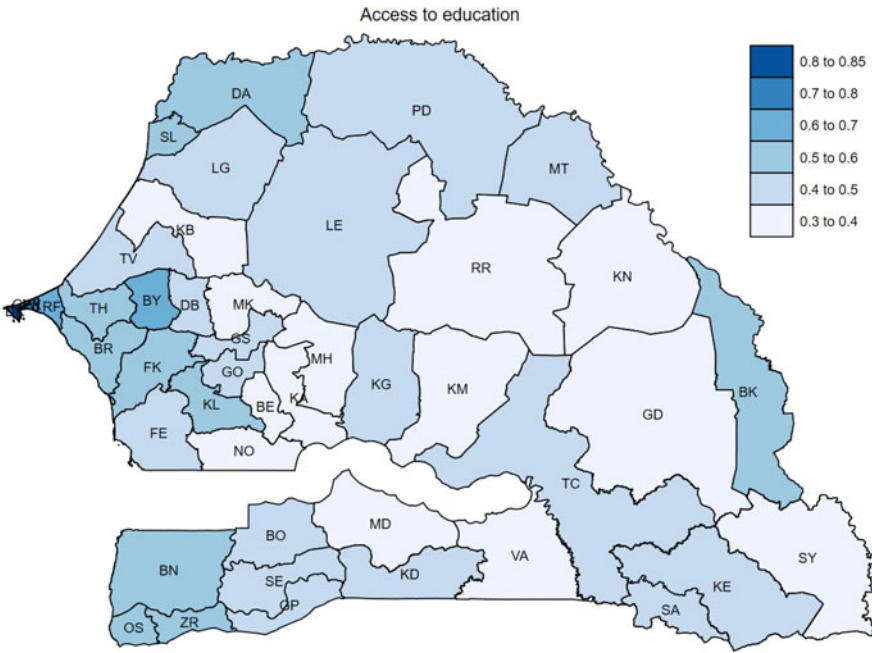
Access to education

0.8 to 0.85
0.7 to 0.8
0.6 to 0.7
0.5 to 0.6
0.4 to 0.5
0.3 to 0.4

DA
PD
SL
LG
MT
LE
KB
TV
RR
KN
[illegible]
RF
TH
BY
DB
MK
GS
BR
MH
FK
GO
KG
KM
BK
KL
BE
KA
FE
GD
NO
TC
MD
BO
BN
KD
VA
SY
SE
GP
KE
SA
OS
ZR